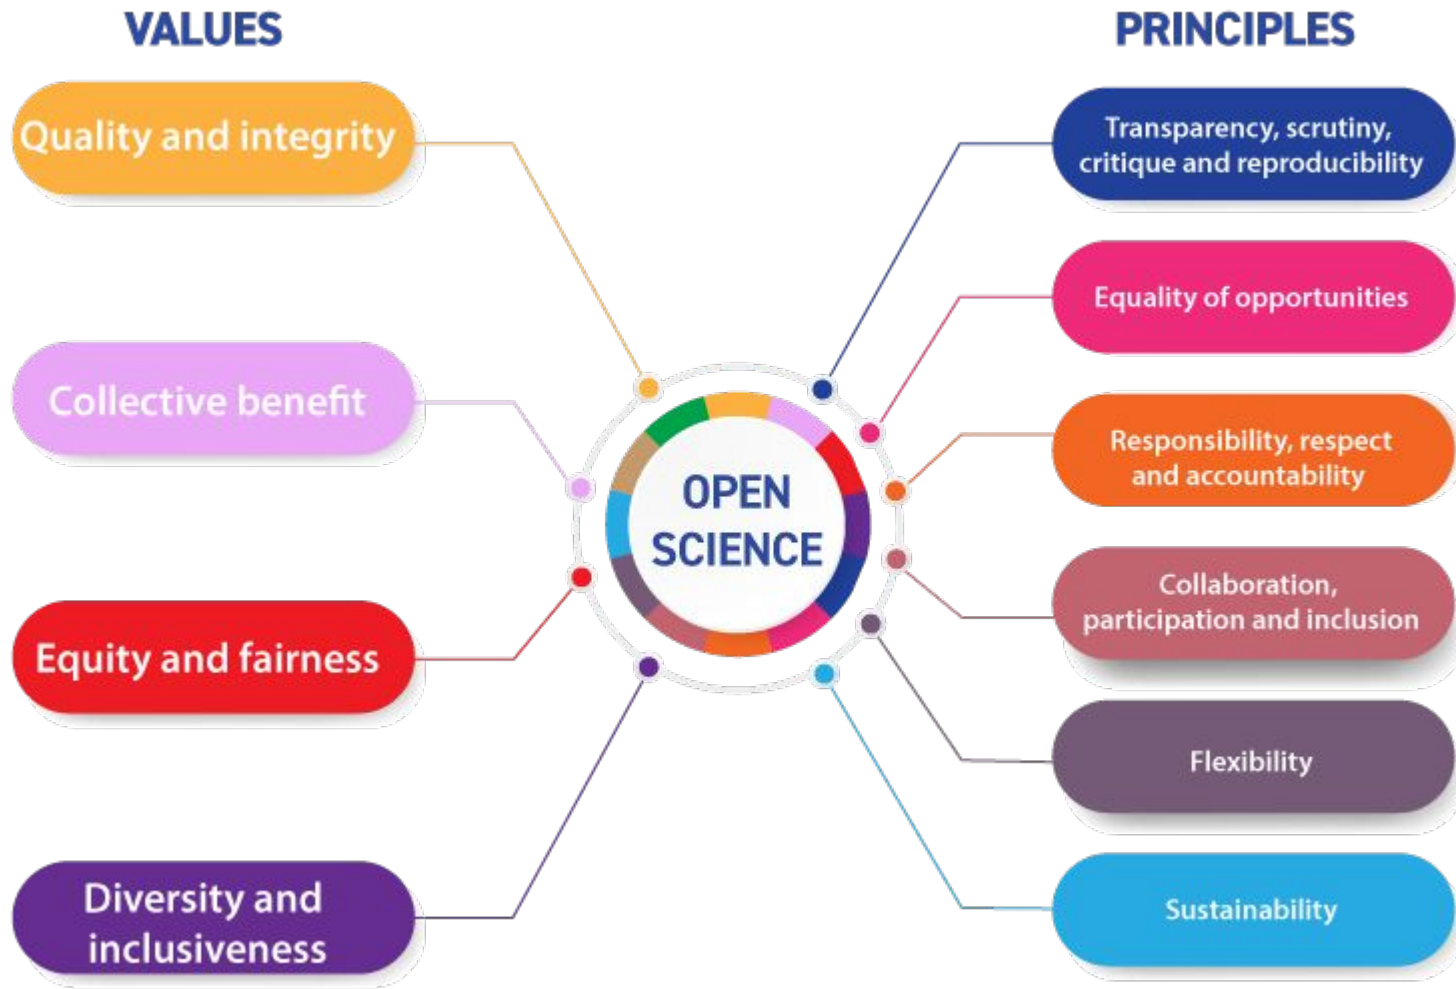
VALUES

Quality and integrity

Collective benefit

Equity and fairness

Diversity and inclusiveness

OPEN SCIENCE

PRINCIPLES

Transparency, scrutiny, critique and reproducibility

Equality of opportunities

Responsibility, respect and accountability

Collaboration, participation and inclusion

Flexibility

Sustainability